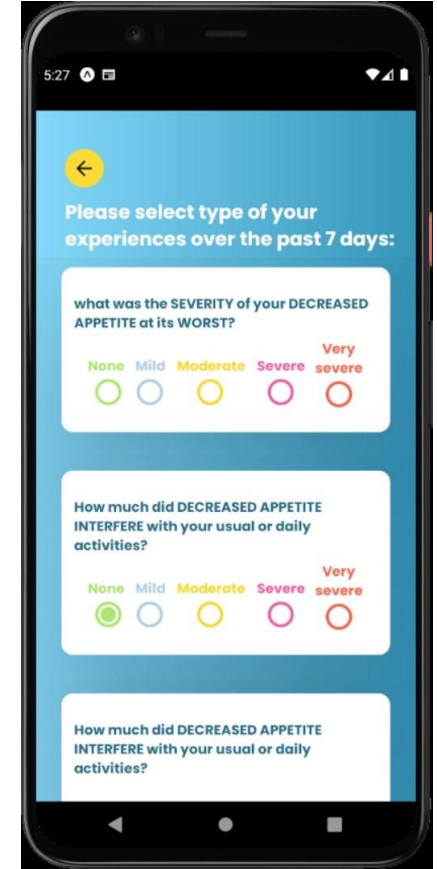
5:27

Please select type of your experiences over the past 7 days:

what was the SEVERITY of your DECREASED APPETITE at its WORST?

None Mild Moderate Severe Very severe

How much did DECREASED APPETITE INTERFERE with your usual or daily activities?

None Mild Moderate Severe Very severe

How much did DECREASED APPETITE INTERFERE with your usual or daily activities?